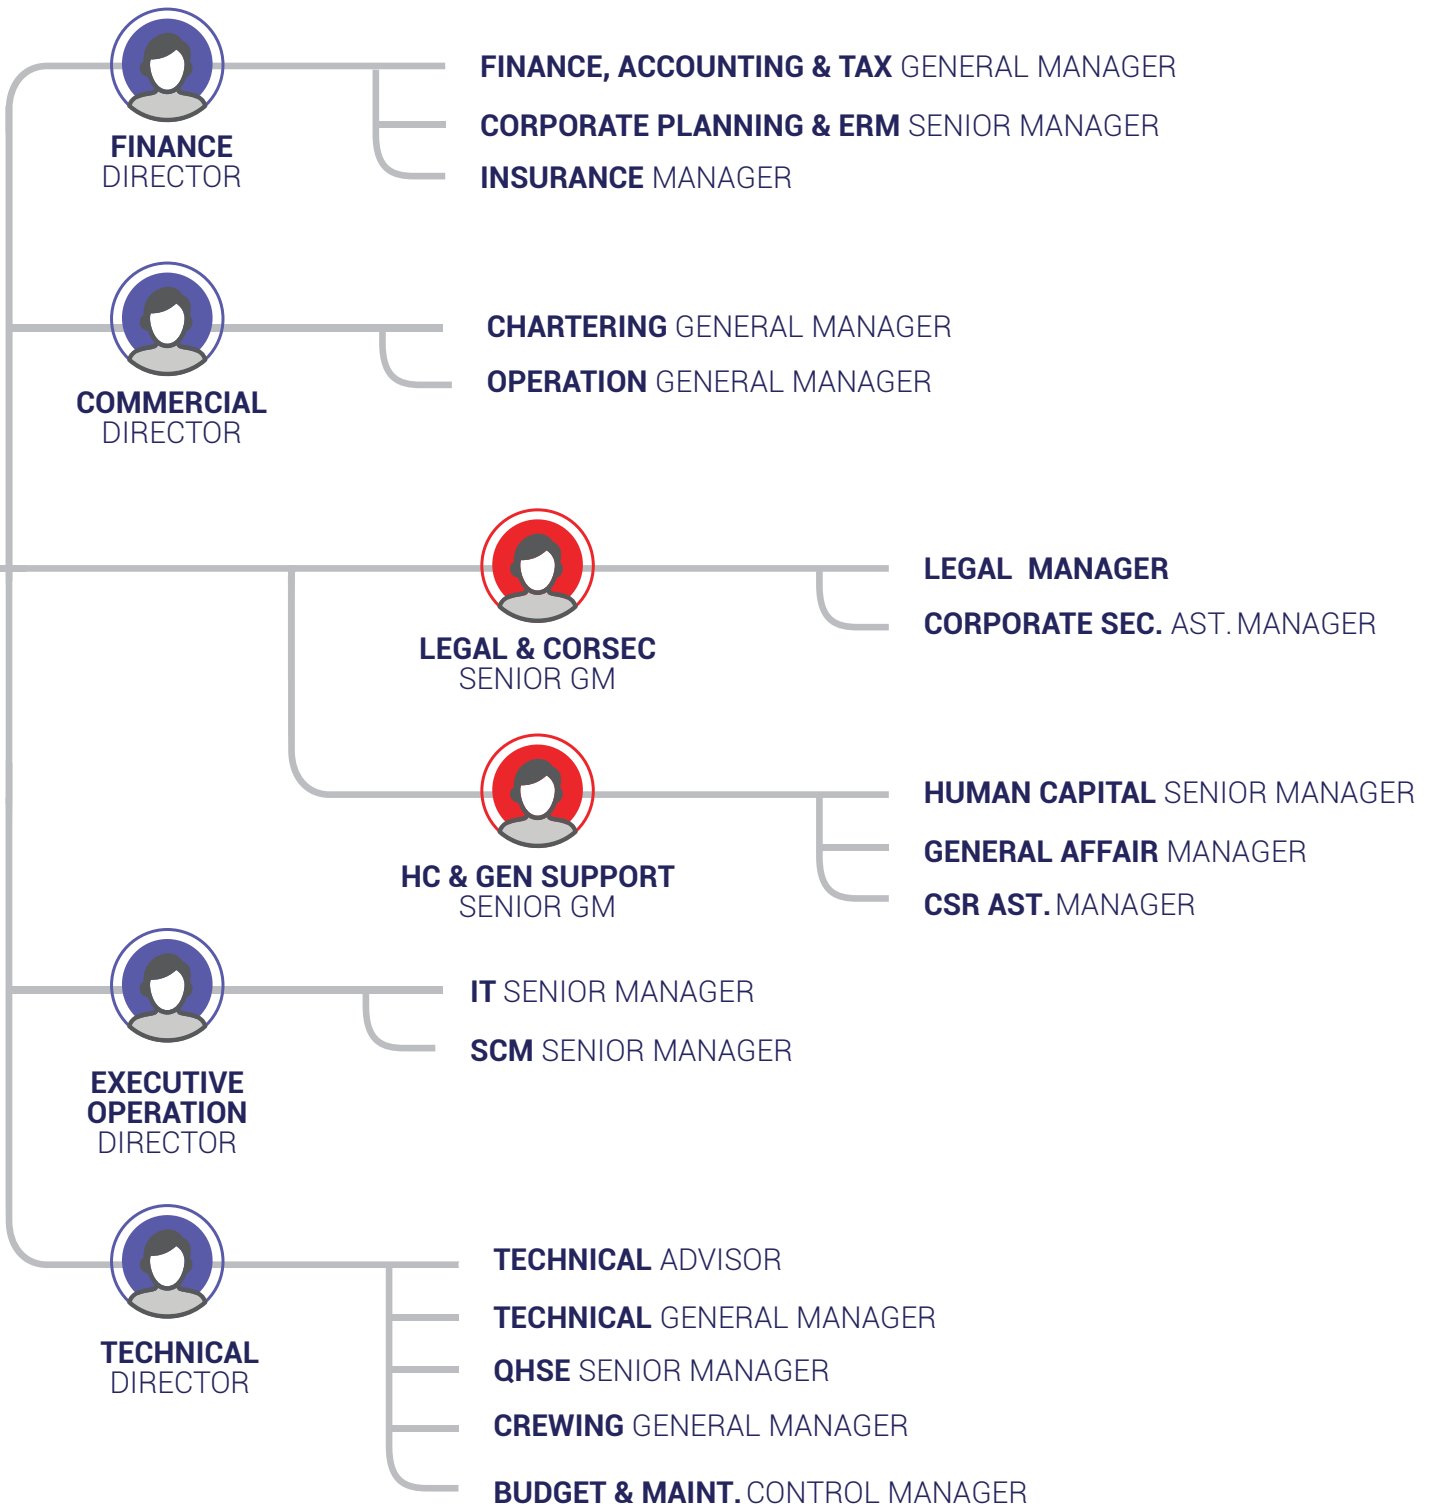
FINANCE DIRECTOR

FINANCE, ACCOUNTING & TAX GENERAL MANAGER
CORPORATE PLANNING & ERM SENIOR MANAGER
INSURANCE MANAGER

COMMERCIAL DIRECTOR

CHARTERING GENERAL MANAGER
OPERATION GENERAL MANAGER

LEGAL & CORSEC SENIOR GM

LEGAL MANAGER
CORPORATE SEC. AST. MANAGER

HC & GEN SUPPORT SENIOR GM

HUMAN CAPITAL SENIOR MANAGER
GENERAL AFFAIR MANAGER
CSR AST. MANAGER

EXECUTIVE OPERATION DIRECTOR

IT SENIOR MANAGER
SCM SENIOR MANAGER

TECHNICAL DIRECTOR

TECHNICAL ADVISOR
TECHNICAL GENERAL MANAGER
QHSE SENIOR MANAGER
CREWING GENERAL MANAGER
BUDGET & MAINT. CONTROL MANAGER